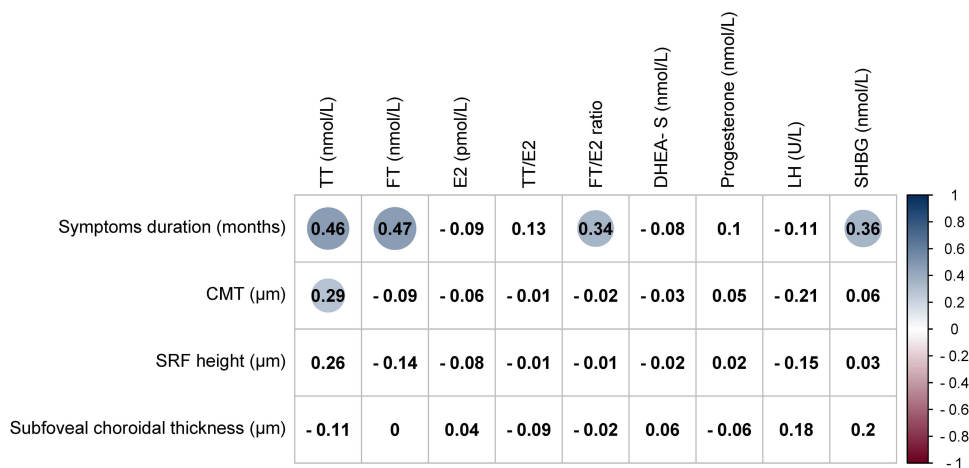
| | TT (nmol/L) | FT (nmol/L) | E2 (pmol/L) | TT/E2 | FT/E2 ratio | DHEA- S (nmol/L) | Progesterone (nmol/L) | LH (U/L) | SHBG (nmol/L) |
|---|---|---|---|---|---|---|---|---|---|
| Symptoms duration (months) | 0.46 | 0.47 | - 0.09 | 0.13 | 0.34 | - 0.08 | 0.1 | - 0.11 | 0.36 |
| CMT (μm) | 0.29 | - 0.09 | - 0.06 | - 0.01 | - 0.02 | - 0.03 | 0.05 | - 0.21 | 0.06 |
| SRF height (μm) | 0.26 | - 0.14 | - 0.08 | - 0.01 | - 0.01 | - 0.02 | 0.02 | - 0.15 | 0.03 |
| Subfoveal choroidal thickness (μm) | - 0.11 | 0 | 0.04 | - 0.09 | - 0.02 | 0.06 | - 0.06 | 0.18 | 0.2 |

1
0.8
0.6
0.4
0.2
0
- 0.2
- 0.4
- 0.6
- 0.8
- 1